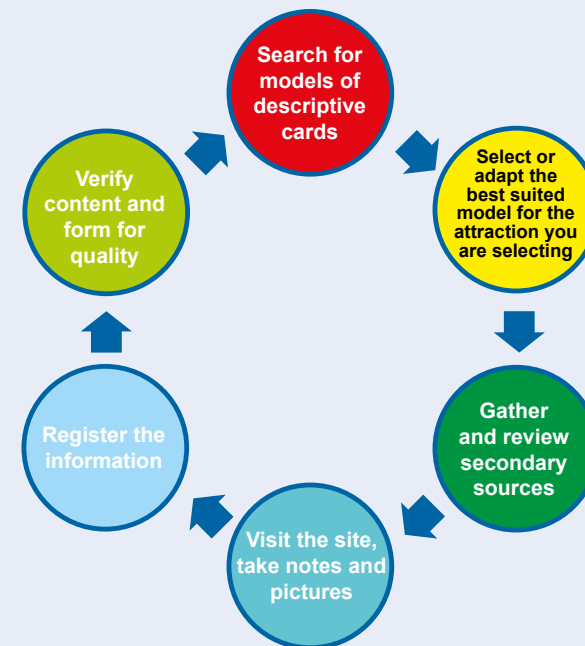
Search for models of descriptive cards

Select or adapt the best suited model for the attraction you are selecting

Gather and review secondary sources

Visit the site, take notes and pictures

Register the information

Verify content and form for quality